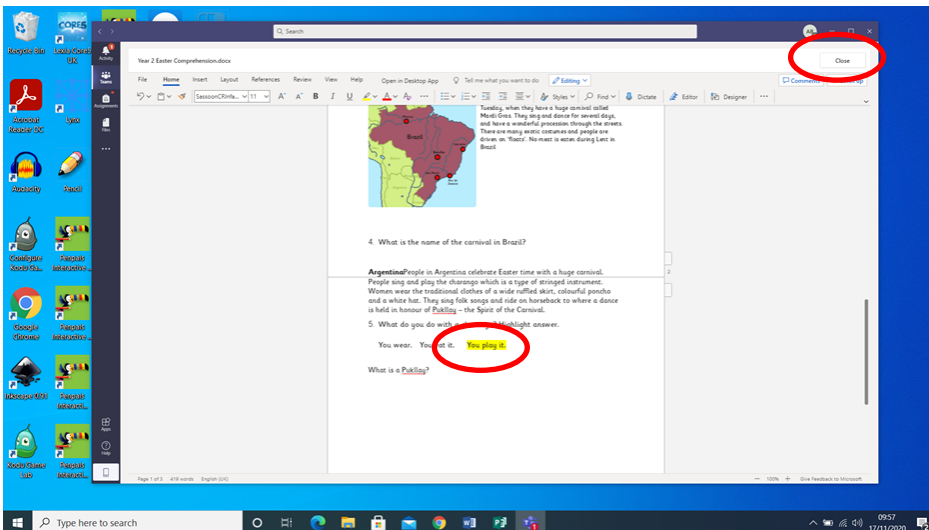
Recycle Bin
CORES
Lexia Core5 UK
Acrobat Reader DC
Lynx
Audacity
Pencil
Configure Kodu Ga...
Fenpals Interactive...
Google Chrome
Fenpals Interactive...
Inkscape 0.91
Fenpals Interacti...
Kodu Game Lab
Fenpals Interacti...

Search
AR
Activity
Teams
Assignments
Files
...
Apps
Help

Year 2 Easter Comprehension.docx
Close

File Home Insert Layout References Review View Help Open in Desktop App Tell me what you want to do Editing
Comments
SassoonCRInfa... 11 B I U Styles Find Dictate Editor Designer ...

Brazil

Tuesday, when they have a huge carnival called Mardi Gras. They sing and dance for several days, and have a wonderful procession through the streets. There are many exotic costumes and people are driven on 'floats'. No meat is eaten during Lent in Brazil.

4. What is the name of the carnival in Brazil?

ArgentinaPeople in Argentina celebrate Easter time with a huge carnival. People sing and play the charango which is a type of stringed instrument. Women wear the traditional clothes of a wide ruffled skirt, colourful poncho and a white hat. They sing folk songs and ride on horseback to where a dance is held in honour of Pukllay – the Spirit of the Carnival.

5. What do you do with a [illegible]? Highlight answer.

You wear. You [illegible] it. You play it.

What is a Pukllay?

Page 1 of 3 419 words English (UK)
100% Give Feedback to Microsoft

Type here to search
09:57
17/11/2020